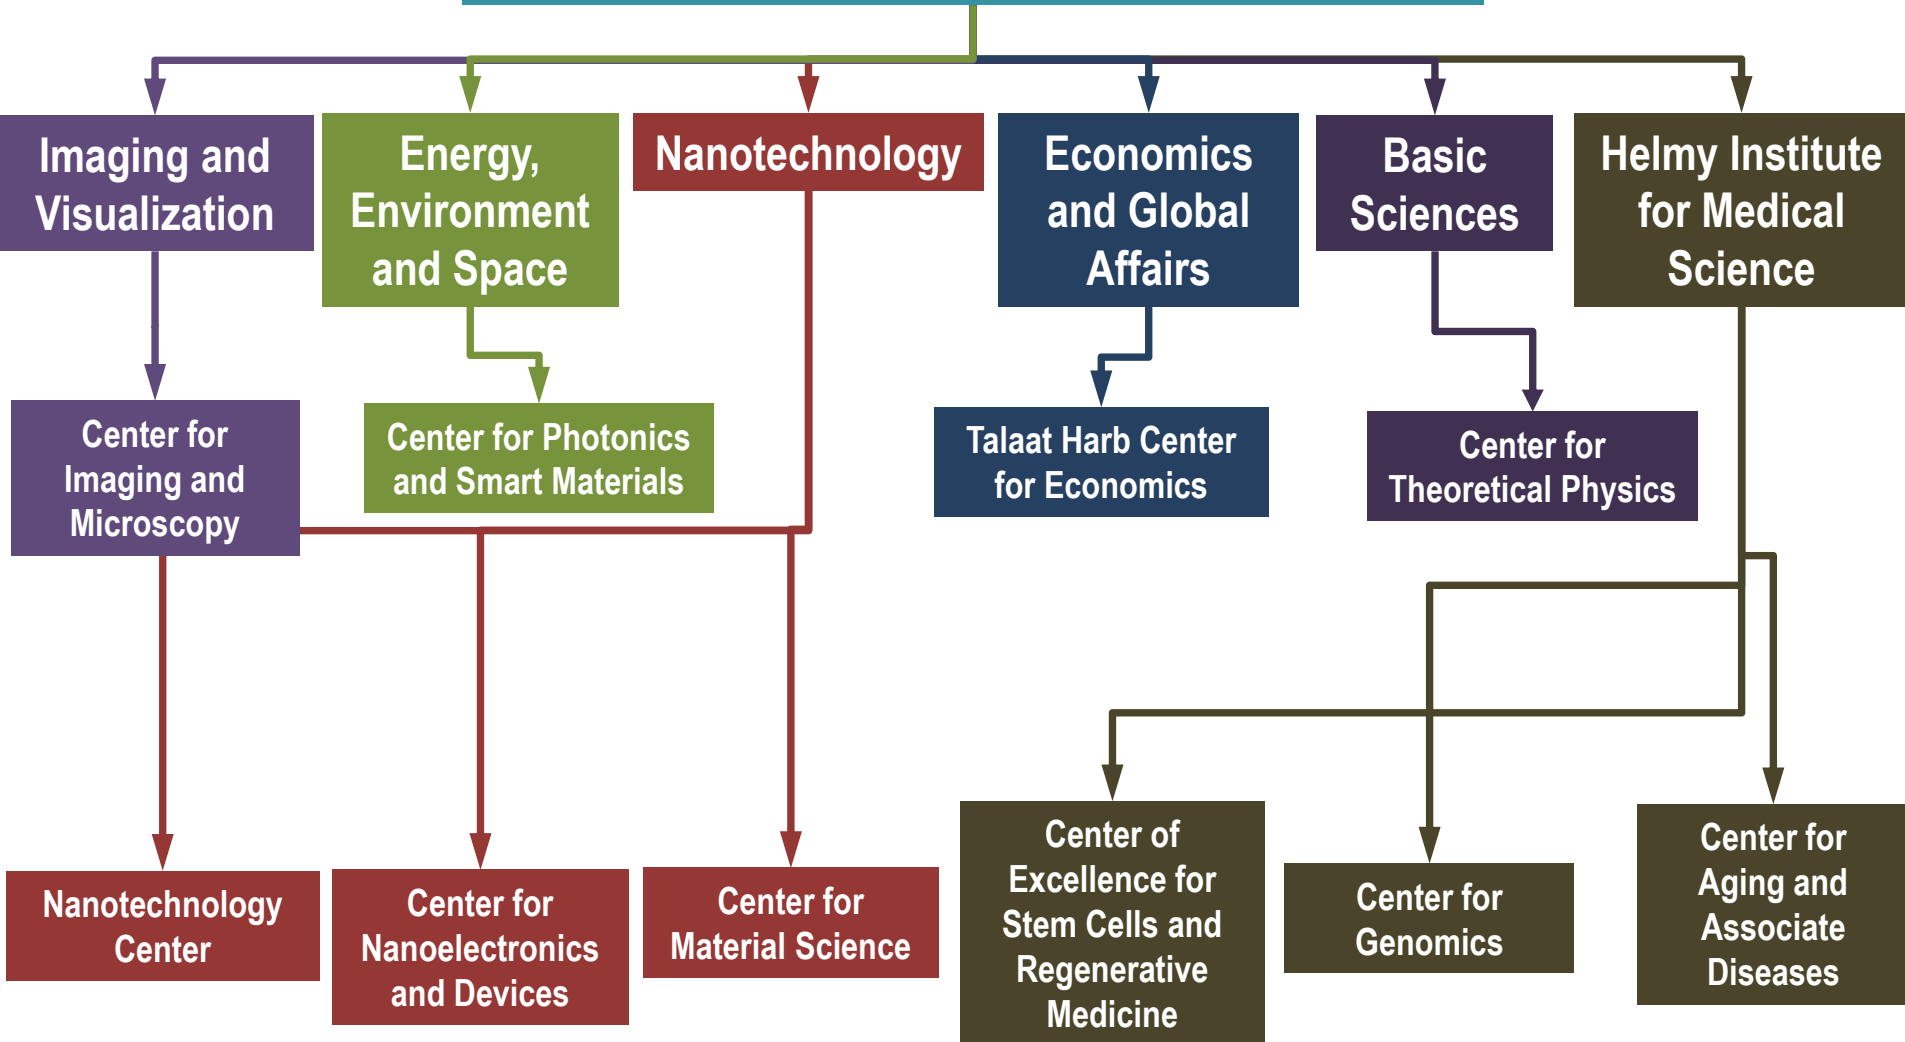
Imaging and Visualization

Energy, Environment and Space

Nanotechnology

Economics and Global Affairs

Basic Sciences

Helmy Institute for Medical Science

Center for Imaging and Microscopy

Center for Photonics and Smart Materials

Talaat Harb Center for Economics

Center for Theoretical Physics

Nanotechnology Center

Center for Nanoelectronics and Devices

Center for Material Science

Center of Excellence for Stem Cells and Regenerative Medicine

Center for Genomics

Center for Aging and Associate Diseases